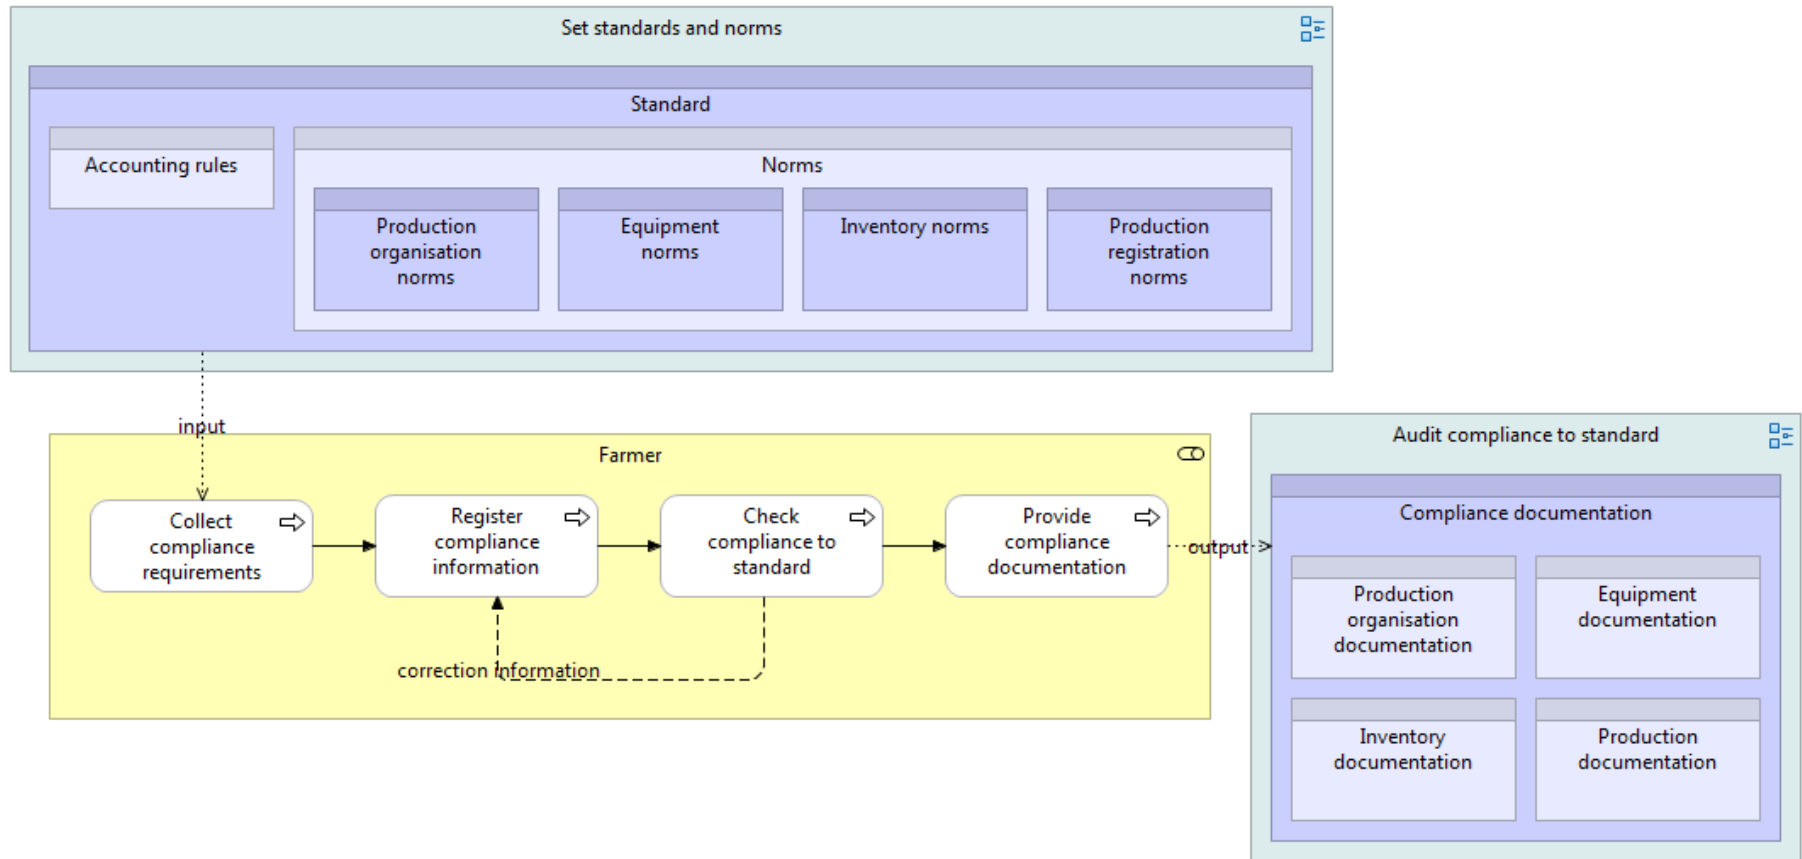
Set standards and norms

Standard

Accounting rules

Norms

Production organisation norms

Equipment norms

Inventory norms

Production registration norms

input

Farmer

Collect compliance requirements

Register compliance information

Check compliance to standard

Provide compliance documentation

output

correction information

Audit compliance to standard

Compliance documentation

Production organisation documentation

Equipment documentation

Inventory documentation

Production documentation